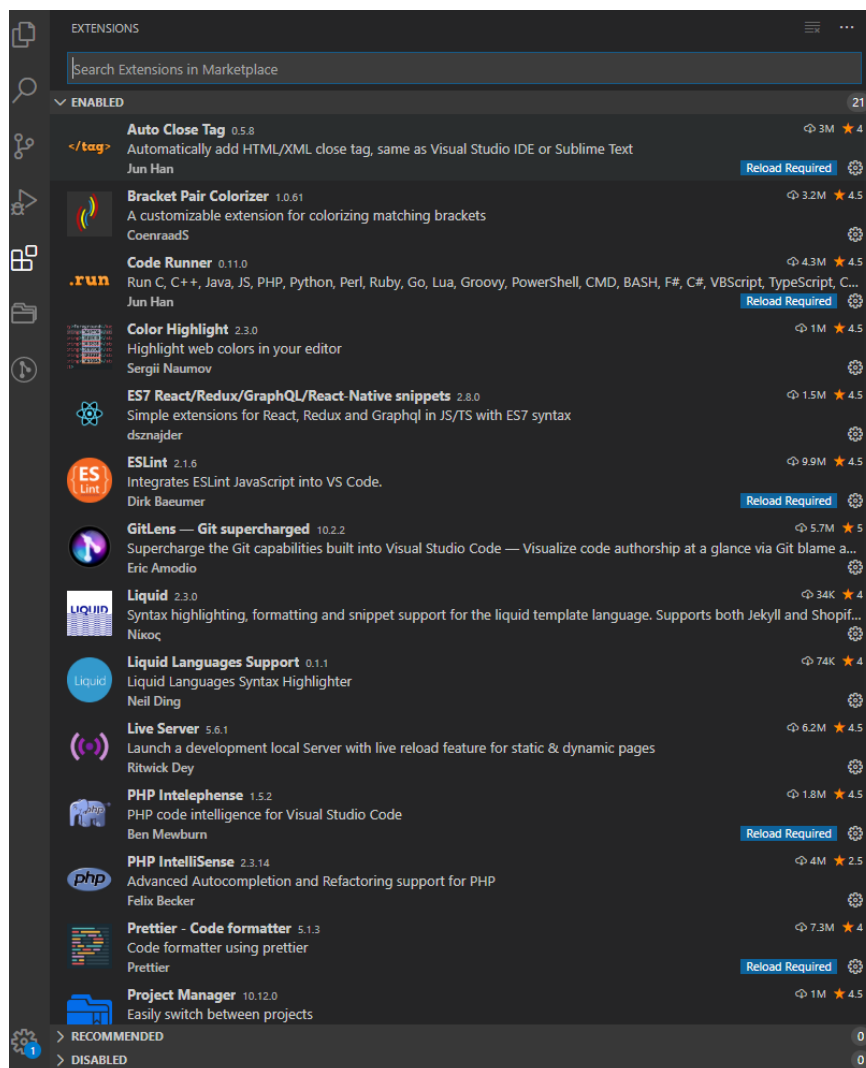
EXTENSIONS

Search Extensions in Marketplace

ENABLED 21

</tag>
Auto Close Tag 0.5.8
3M ★4
Automatically add HTML/XML close tag, same as Visual Studio IDE or Sublime Text
Jun Han
Reload Required

Bracket Pair Colorizer 1.0.61
3.2M ★4.5
A customizable extension for colorizing matching brackets
CoenraadS

.run
Code Runner 0.11.0
4.3M ★4.5
Run C, C++, Java, JS, PHP, Python, Perl, Ruby, Go, Lua, Groovy, PowerShell, CMD, BASH, F#, C#, VBScript, TypeScript, C...
Jun Han
Reload Required

Color Highlight 2.3.0
1M ★4.5
Highlight web colors in your editor
Sergii Naumov

ES7 React/Redux/GraphQL/React-Native snippets 2.8.0
1.5M ★4.5
Simple extensions for React, Redux and Graphql in JS/TS with ES7 syntax
dsznajder

ES Lint
ESLint 2.1.6
9.9M ★4.5
Integrates ESLint JavaScript into VS Code.
Dirk Baeumer
Reload Required

GitLens — Git supercharged 10.2.2
5.7M ★5
Supercharge the Git capabilities built into Visual Studio Code — Visualize code authorship at a glance via Git blame a...
Eric Amodio

LIQUID
Liquid 2.3.0
34K ★4
Syntax highlighting, formatting and snippet support for the liquid template language. Supports both Jekyll and Shopif...
Νίκος

Liquid
Liquid Languages Support 0.1.1
74K ★4
Liquid Languages Syntax Highlighter
Neil Ding

Live Server 5.6.1
6.2M ★4.5
Launch a development local Server with live reload feature for static & dynamic pages
Ritwick Dey

php
PHP Intelephense 1.5.2
1.8M ★4.5
PHP code intelligence for Visual Studio Code
Ben Mewburn
Reload Required

php
PHP IntelliSense 2.3.14
4M ★2.5
Advanced Autocompletion and Refactoring support for PHP
Felix Becker

Prettier - Code formatter 5.1.3
7.3M ★4
Code formatter using prettier
Prettier
Reload Required

Project Manager 10.12.0
1M ★4.5
Easily switch between projects

RECOMMENDED 0
DISABLED 0
1